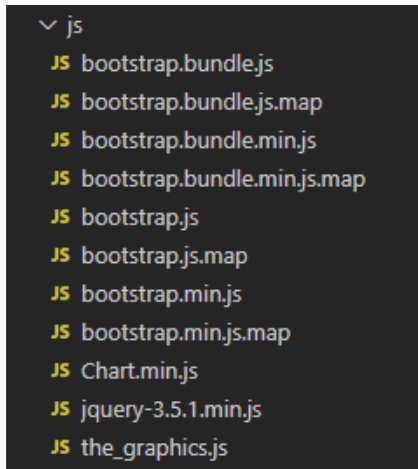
js
JS bootstrap.bundle.js
JS bootstrap.bundle.js.map
JS bootstrap.bundle.min.js
JS bootstrap.bundle.min.js.map
JS bootstrap.js
JS bootstrap.js.map
JS bootstrap.min.js
JS bootstrap.min.js.map
JS Chart.min.js
JS jquery-3.5.1.min.js
JS the_graphics.js